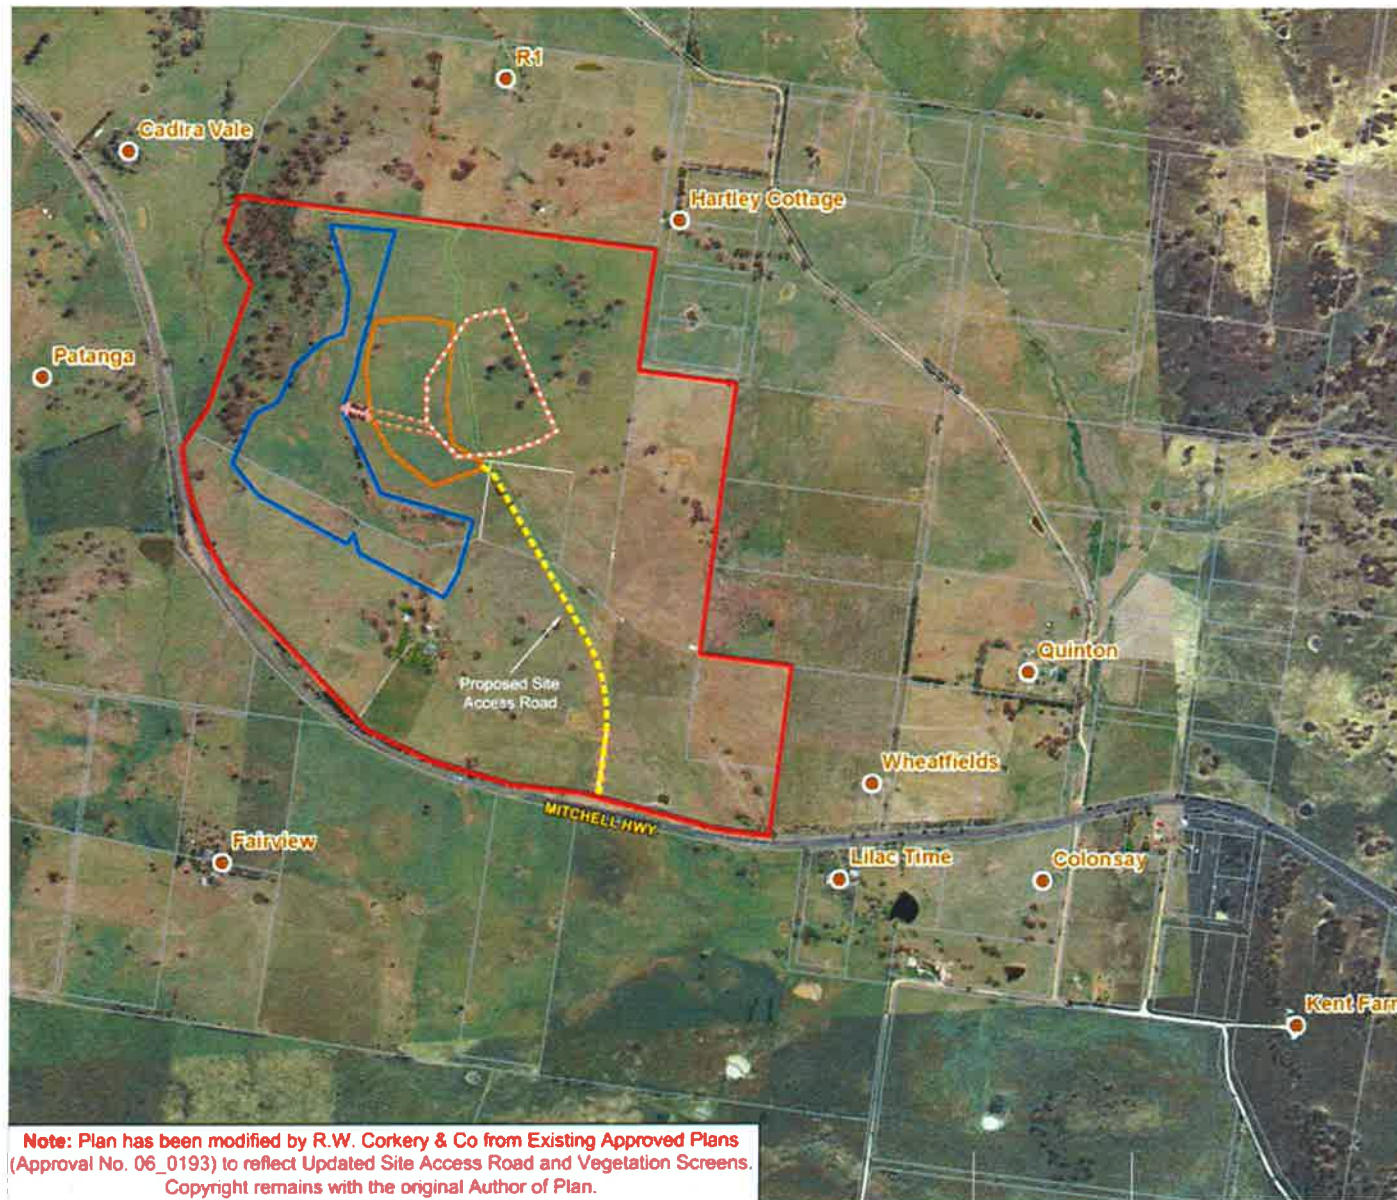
R1

Cadira Vale

Hartley Cottage

Patanga

Quinton

Proposed Site Access Road

Wheatfields

MITCHELL HWY

Fairview

Lilac Time

Colonsay

Kent Farm

Note: Plan has been modified by R.W. Corkery & Co from Existing Approved Plans (Approval No. 06_0193) to reflect Updated Site Access Road and Vegetation Screens. Copyright remains with the original Author of Plan.